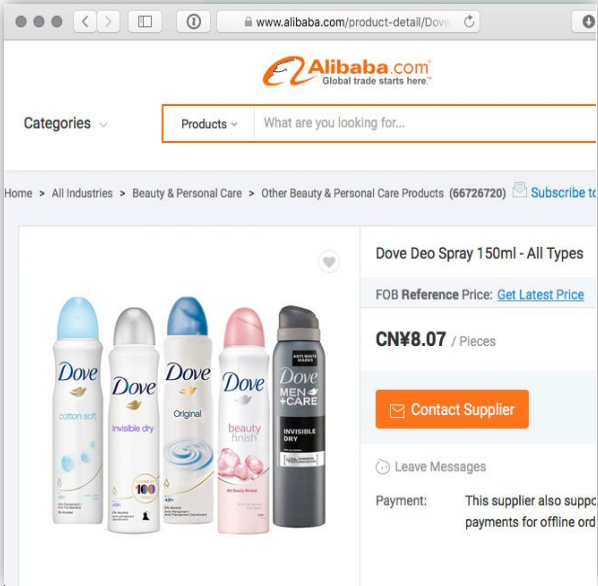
www.alibaba.com/product-detail/Dove

Alibaba.com
Global trade starts here.

Categories

Products

What are you looking for...

Home > All Industries > Beauty & Personal Care > Other Beauty & Personal Care Products (66726720) Subscribe to

Dove Deo Spray 150ml - All Types

FOB Reference Price: Get Latest Price

CN¥8.07 / Pieces

Contact Supplier

Leave Messages

Payment: This supplier also suppo payments for offline ord

Dove cotton soft

Dove invisible dry

Dove Original

Dove beauty finish

DOVE MEN+CARE INVISIBLE DRY